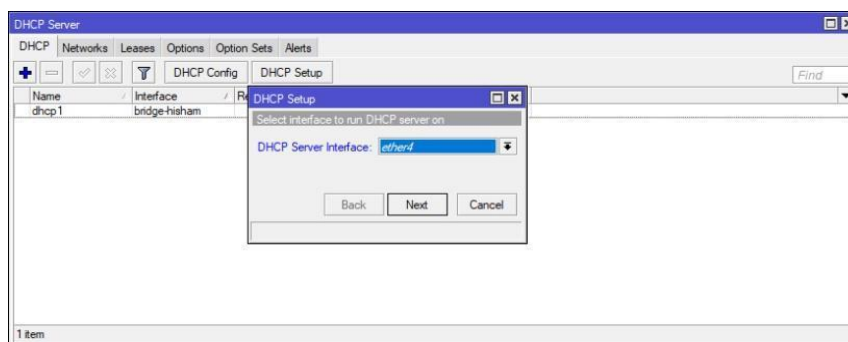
DHCP Server

DHCP | Networks | Leases | Options | Option Sets | Alerts

DHCP Config | DHCP Setup

Find

| Name | Interface | Re |
|---|---|---|
| dhcp1 | bridge-hisham | |

DHCP Setup

Select interface to run DHCP server on

DHCP Server Interface: ether4

Back | Next | Cancel

1 item